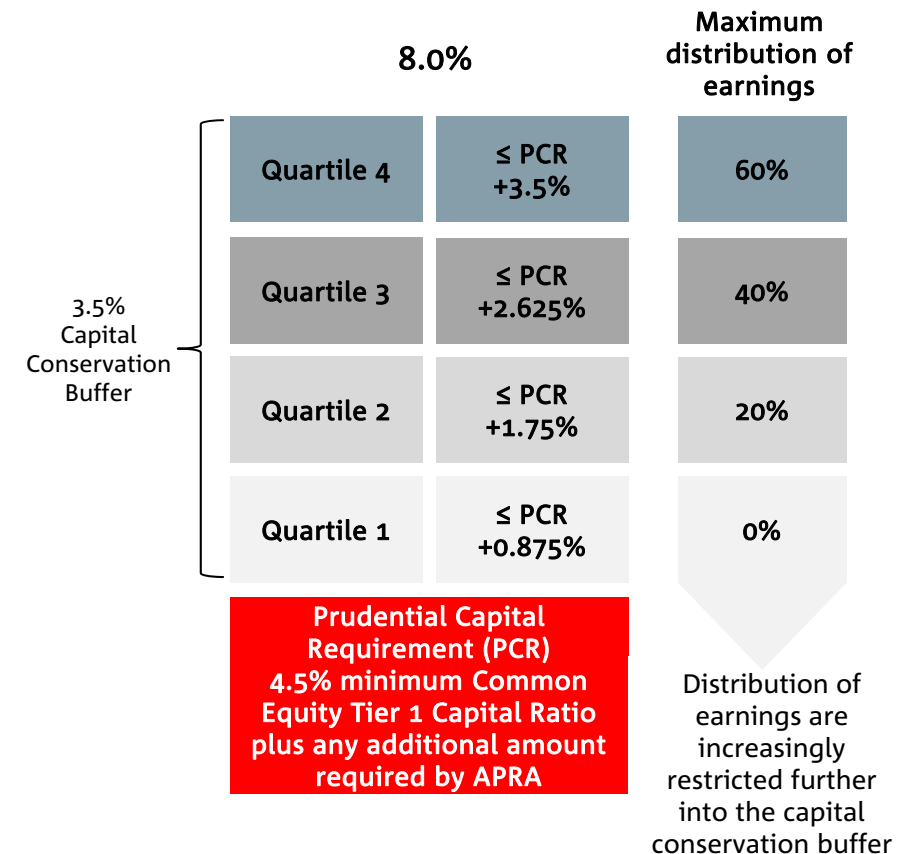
8.0%

Maximum distribution of earnings

3.5% Capital Conservation Buffer

| | | |
|---|---|---|
| Quartile 4 | ≤ PCR +3.5% | 60% |
| Quartile 3 | ≤ PCR +2.625% | 40% |
| Quartile 2 | ≤ PCR +1.75% | 20% |
| Quartile 1 | ≤ PCR +0.875% | 0% |

Prudential Capital Requirement (PCR) 4.5% minimum Common Equity Tier 1 Capital Ratio plus any additional amount required by APRA

Distribution of earnings are increasingly restricted further into the capital conservation buffer